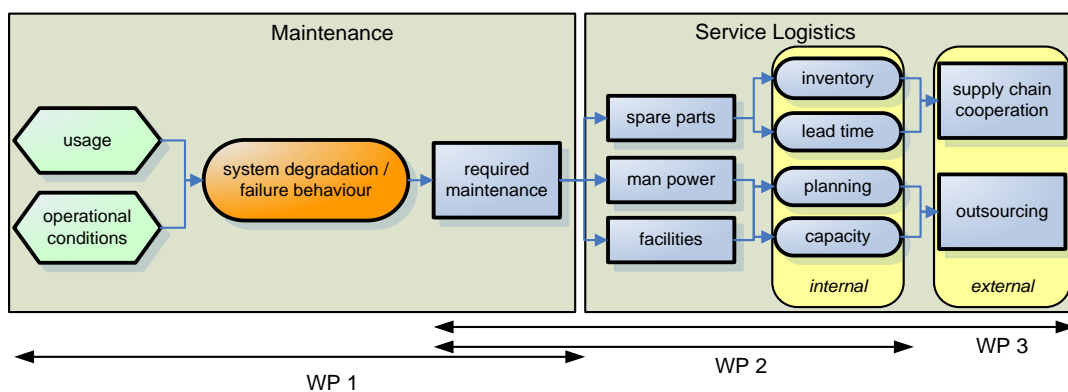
Maintenance

usage

operational conditions

system degradation / failure behaviour

required maintenance

Service Logistics

spare parts

man power

facilities

inventory

lead time

planning

capacity

internal

supply chain cooperation

outsourcing

external

WP 3

WP 2

WP 1